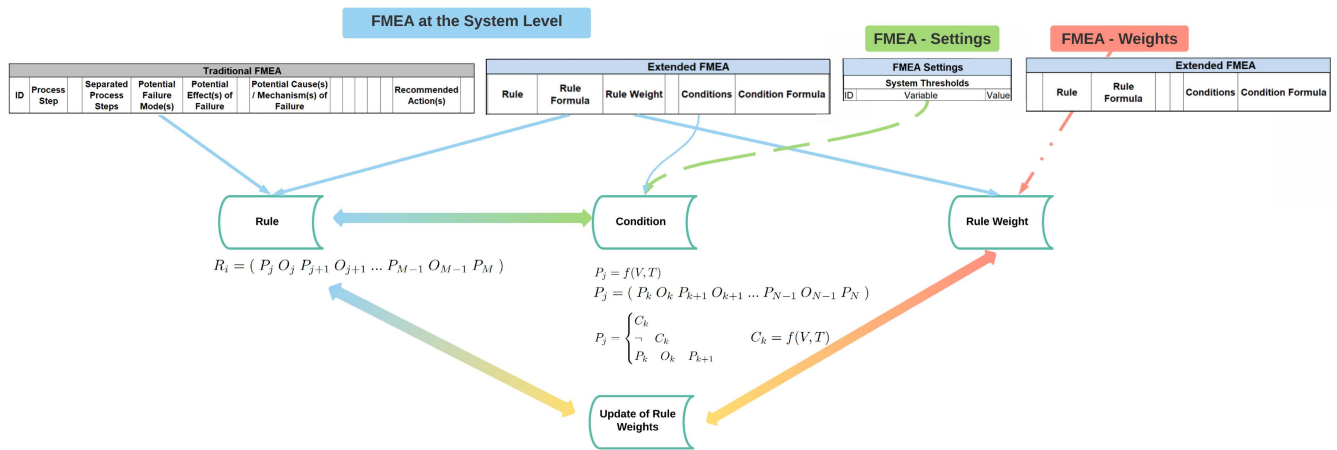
FMEA at the System Level

FMEA - Settings

FMEA - Weights

Traditional FMEA

| ID | Process Step | | Separated Process Steps | Potential Failure Mode(s) | Potential Effect(s) of Failure | | Potential Cause(s) / Mechanism(s) of Failure | | | | | | Recommended Action(s) | |
|---|---|---|---|---|---|---|---|---|---|---|---|---|---|---|

Extended FMEA

| Rule | Rule Formula | Rule Weight | | Conditions | Condition Formula |
|---|---|---|---|---|---|

FMEA Settings

System Thresholds

| ID | Variable | Value |
|---|---|---|

Extended FMEA

| | Rule | Rule Formula | | | Conditions | Condition Formula |
|---|---|---|---|---|---|---|

Rule

Condition

Rule Weight

$R_i = (\ P_j\ O_j\ P_{j+1}\ O_{j+1}\ ...\ P_{M-1}\ O_{M-1}\ P_M\ )$

$P_j = f(V,T)$

$P_j = (\ P_k\ O_k\ P_{k+1}\ O_{k+1}\ ...\ P_{N-1}\ O_{N-1}\ P_N\ )$

$P_j = \begin{cases} C_k \\ \neg\ \ C_k \\ P_k\ \ O_k\ \ P_{k+1} \end{cases}$

$C_k = f(V,T)$

Update of Rule Weights